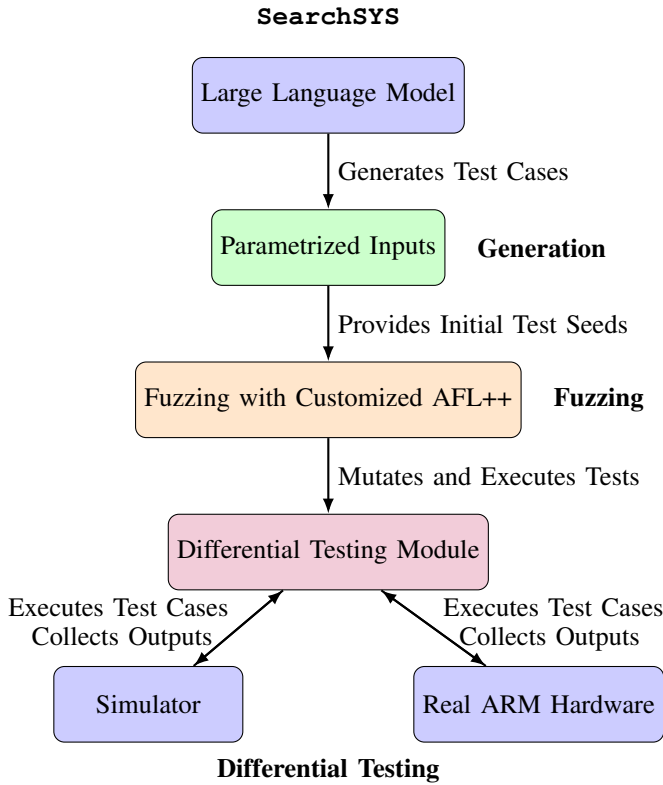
SearchSYS

Large Language Model

Generates Test Cases

Parametrized Inputs

Generation

Provides Initial Test Seeds

Fuzzing with Customized AFL++

Fuzzing

Mutates and Executes Tests

Differential Testing Module

Executes Test Cases
Collects Outputs

Executes Test Cases
Collects Outputs

Simulator

Real ARM Hardware

Differential Testing